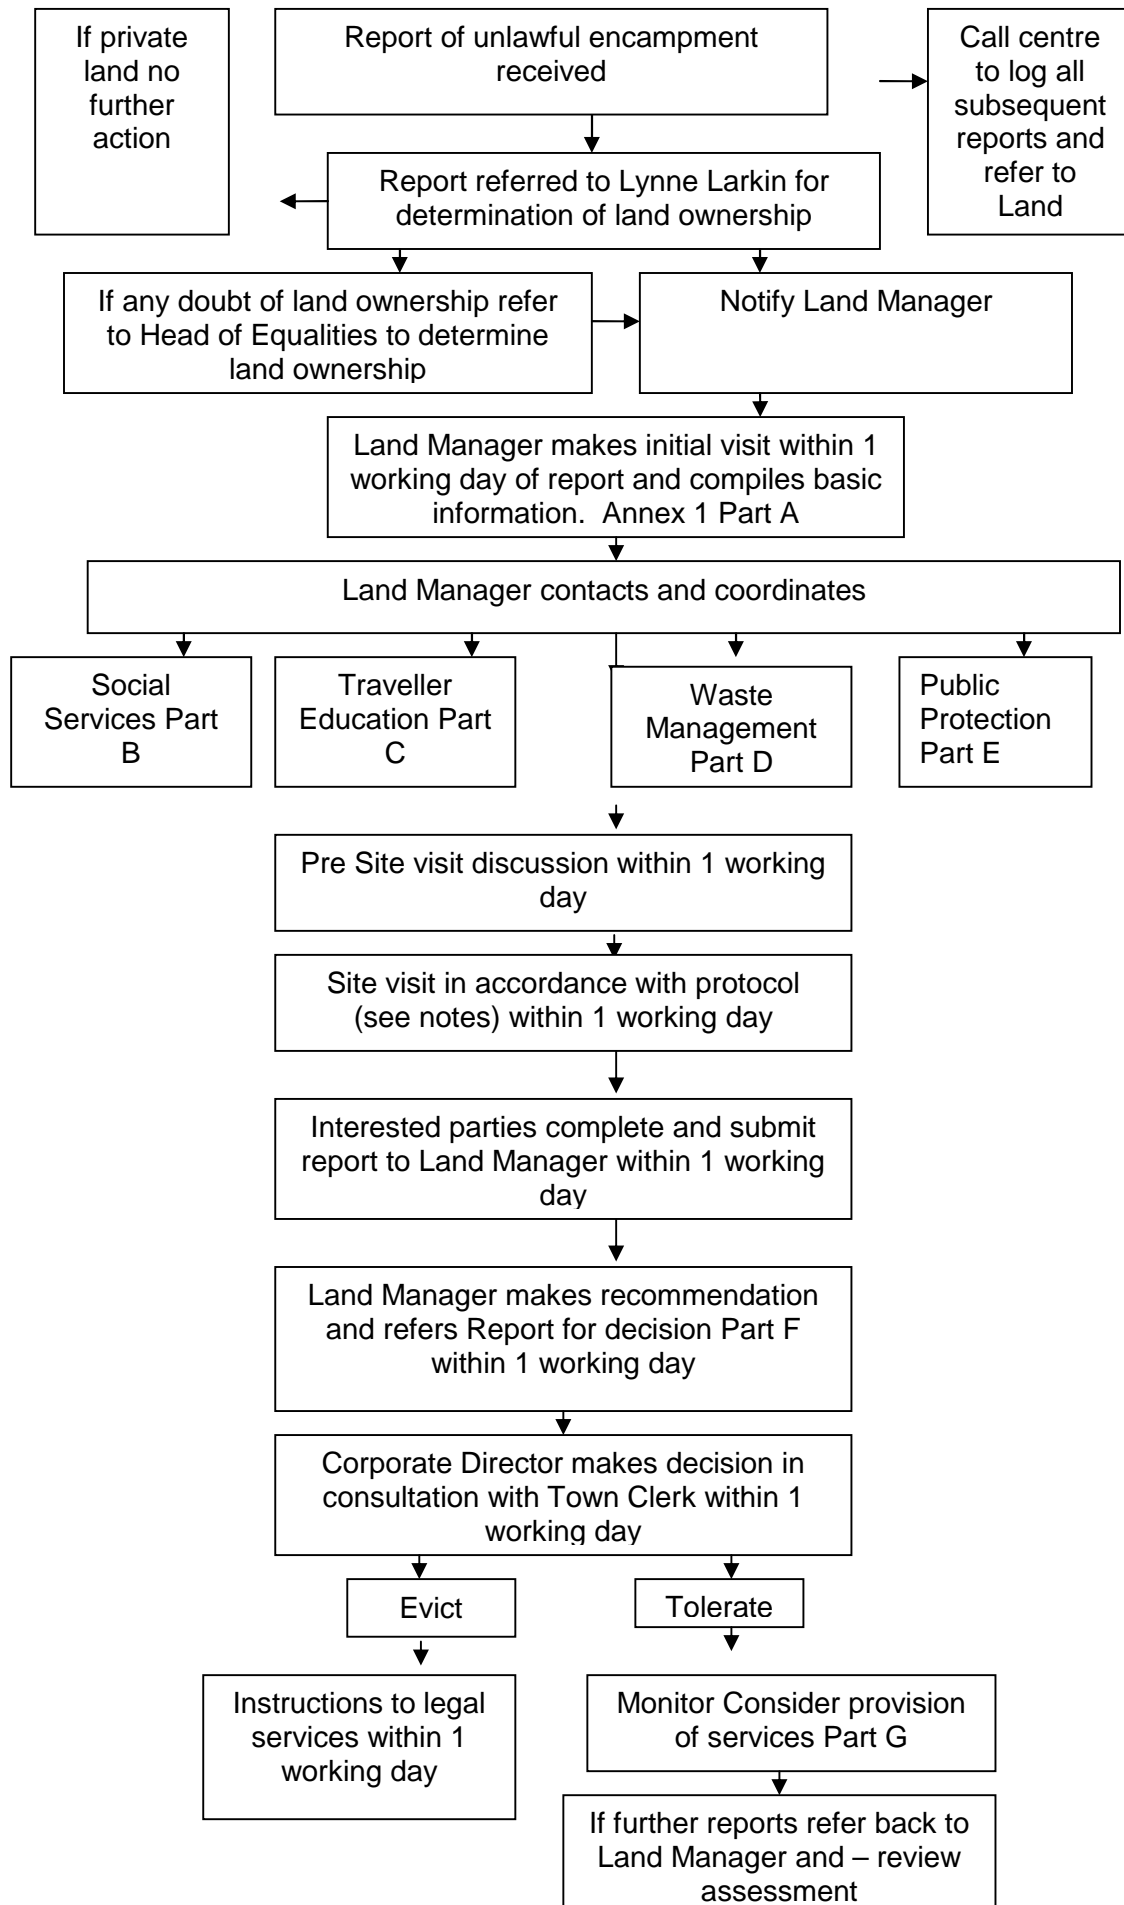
If private land no further action

Report of unlawful encampment received

Call centre to log all subsequent reports and refer to Land

Report referred to Lynne Larkin for determination of land ownership

If any doubt of land ownership refer to Head of Equalities to determine land ownership

Notify Land Manager

Land Manager makes initial visit within 1 working day of report and compiles basic information. Annex 1 Part A

Land Manager contacts and coordinates

Social Services Part B

Traveller Education Part C

Waste Management Part D

Public Protection Part E

Pre Site visit discussion within 1 working day

Site visit in accordance with protocol (see notes) within 1 working day

Interested parties complete and submit report to Land Manager within 1 working day

Land Manager makes recommendation and refers Report for decision Part F within 1 working day

Corporate Director makes decision in consultation with Town Clerk within 1 working day

Evict

Tolerate

Instructions to legal services within 1 working day

Monitor Consider provision of services Part G

If further reports refer back to Land Manager and – review assessment